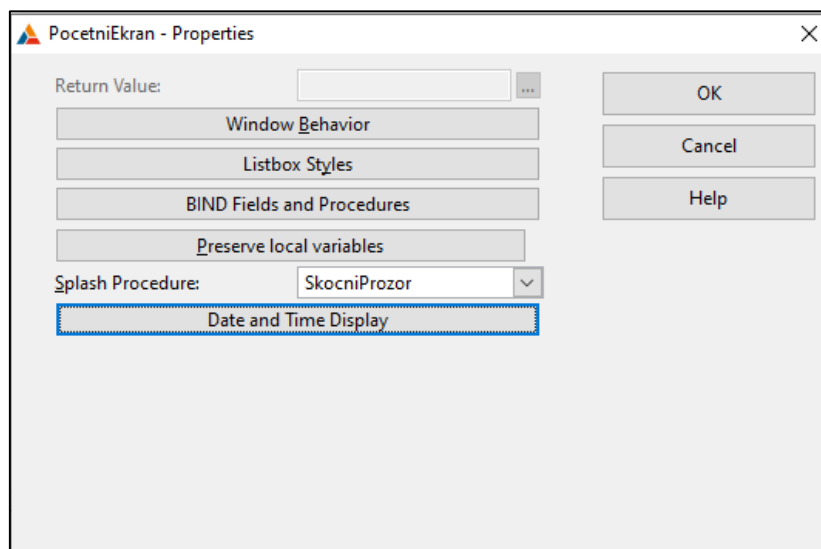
PocetniEkran - Properties

Return Value: ...

Window Behavior

Listbox Styles

BIND Fields and Procedures

Preserve local variables

Splash Procedure: SkocniProzor

Date and Time Display

OK

Cancel

Help